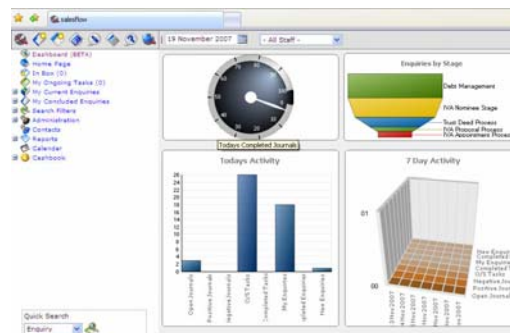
salesflow

19 November 2007 - All Staff -

Dashboard (BETA)
Home Page
In Box (0)
My Ongoing Tasks (0)
My Current Enquiries
My Concluded Enquiries
Search Filters
Administration
Contacts
Reports
Calendar
Cashbook

Quick Search
Enquiry

Todays Completed Journals

Enquiries by Stage
Debt Management
IVA Nominee Stage
Trust Deed Process
IVA Proposal Process
IVA Appointment Process

Todays Activity
28
26
24
22
20
18
16
14
12
10
8
6
4
2
0
Open Journals
Positive Journals
Negative Journals
O/S Tasks
Completed Tasks
My Enquiries
Completed Enquiries
New Enquiries

7 Day Activity
01
00
New Enquiries
Completed Enquiries
My Enquiries
Completed Tasks
O/S Tasks
Negative Journals
Positive Journals
Open Journals
13Nov2007
14Nov2007
15Nov2007
16Nov2007
17Nov2007
18Nov2007
19Nov2007